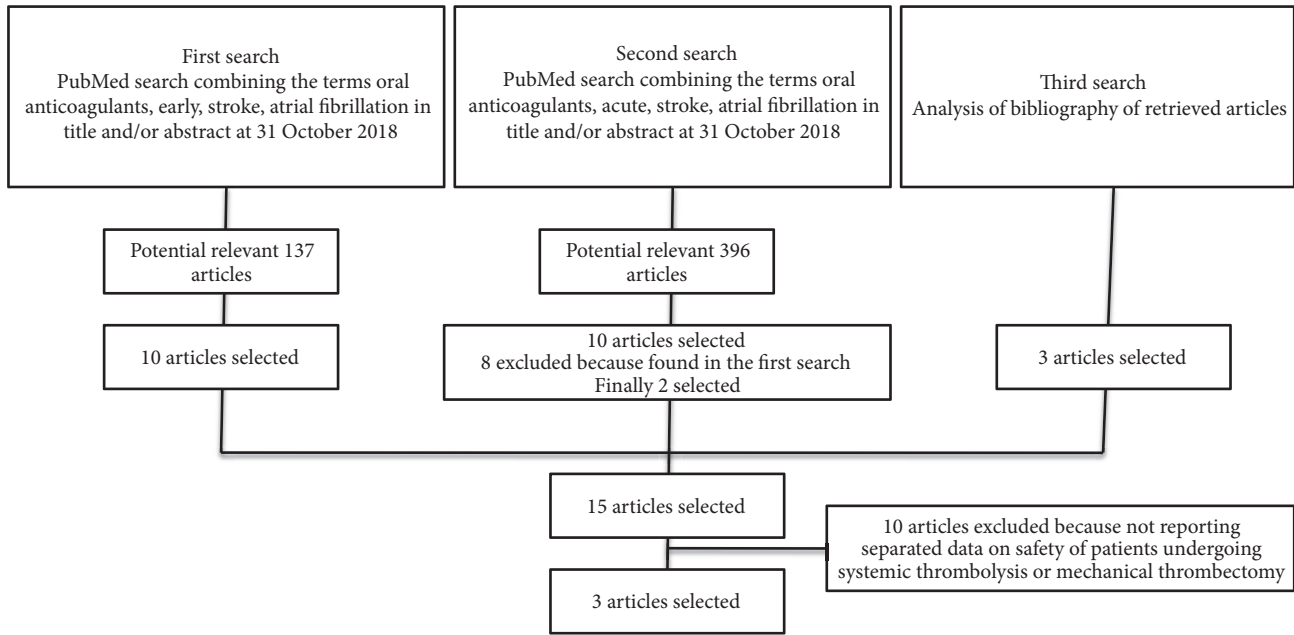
First search
PubMed search combining the terms oral anticoagulants, early, stroke, atrial fibrillation in title and/or abstract at 31 October 2018

Second search
PubMed search combining the terms oral anticoagulants, acute, stroke, atrial fibrillation in title and/or abstract at 31 October 2018

Third search
Analysis of bibliography of retrieved articles

Potential relevant 137 articles

Potential relevant 396 articles

10 articles selected

10 articles selected
8 excluded because found in the first search
Finally 2 selected

3 articles selected

15 articles selected

10 articles excluded because not reporting separated data on safety of patients undergoing systemic thrombolysis or mechanical thrombectomy

3 articles selected